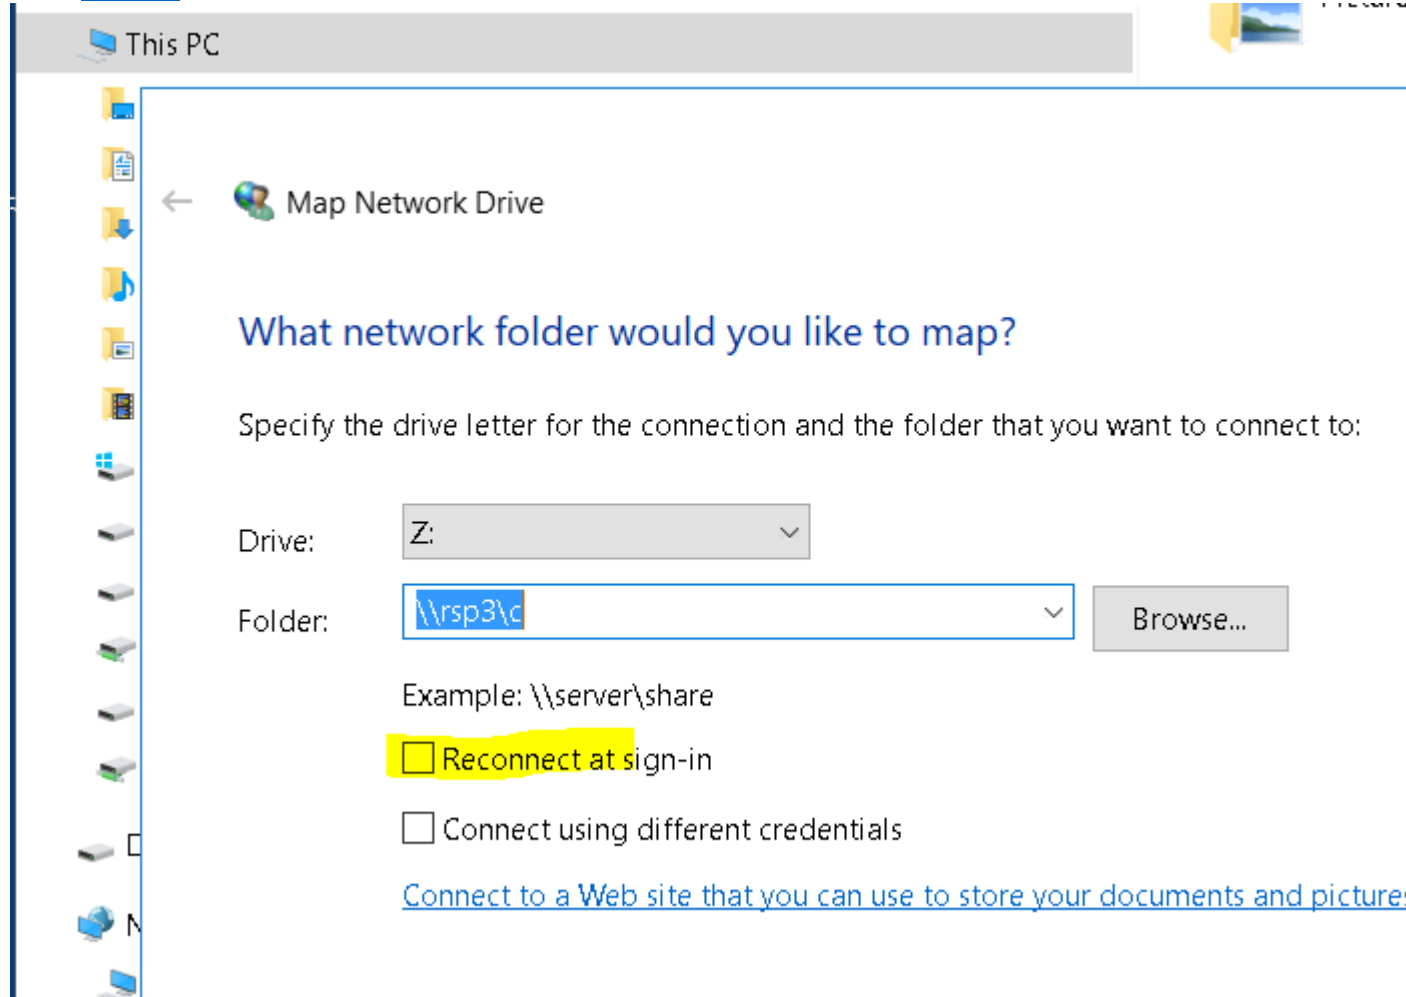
This PC

Map Network Drive

What network folder would you like to map?

Specify the drive letter for the connection and the folder that you want to connect to:

Drive: Z:

Folder: \\rsp3\c

Browse...

Example: \\server\share

Reconnect at sign-in

Connect using different credentials

Connect to a Web site that you can use to store your documents and picture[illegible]